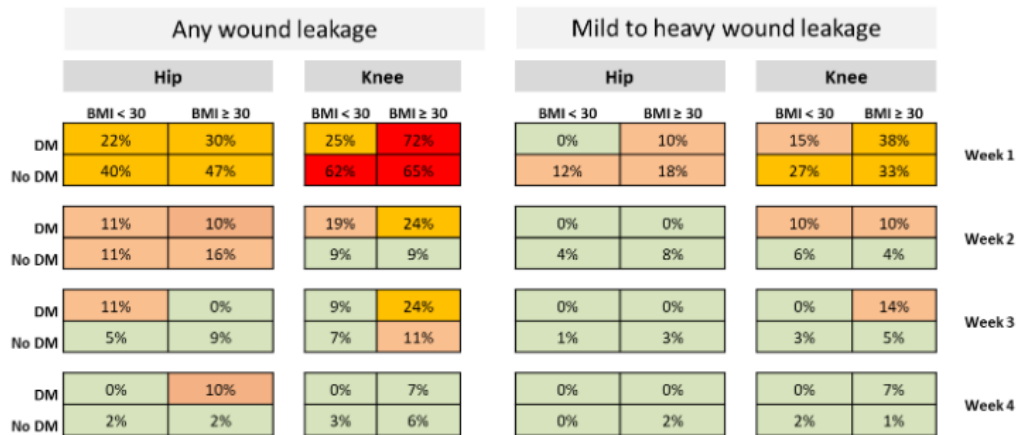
Any wound leakage

Mild to heavy wound leakage

| | Hip BMI < 30 | Hip BMI ≥ 30 | Knee BMI < 30 | Knee BMI ≥ 30 | Hip BMI < 30 | Hip BMI ≥ 30 | Knee BMI < 30 | Knee BMI ≥ 30 | |
|---|---|---|---|---|---|---|---|---|---|
| DM | 22% | 30% | 25% | 72% | 0% | 10% | 15% | 38% | Week 1 |
| No DM | 40% | 47% | 62% | 65% | 12% | 18% | 27% | 33% | |
| DM | 11% | 10% | 19% | 24% | 0% | 0% | 10% | 10% | Week 2 |
| No DM | 11% | 16% | 9% | 9% | 4% | 8% | 6% | 4% | |
| DM | 11% | 0% | 9% | 24% | 0% | 0% | 0% | 14% | Week 3 |
| No DM | 5% | 9% | 7% | 11% | 1% | 3% | 3% | 5% | |
| DM | 0% | 10% | 0% | 7% | 0% | 0% | 0% | 7% | Week 4 |
| No DM | 2% | 2% | 3% | 6% | 0% | 2% | 2% | 1% | |